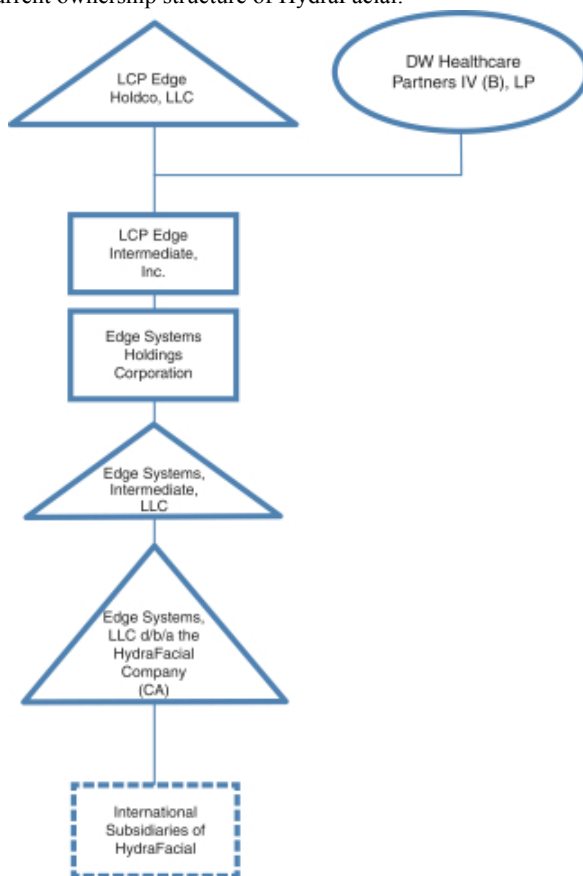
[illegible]rrent ownership structure of HydraFacial:

LCP Edge Holdco, LLC

DW Healthcare Partners IV (B), LP

LCP Edge Intermediate, Inc.

Edge Systems Holdings Corporation

Edge Systems, Intermediate, LLC

Edge Systems, LLC d/b/a the HydraFacial Company (CA)

International Subsidiaries of HydraFacial